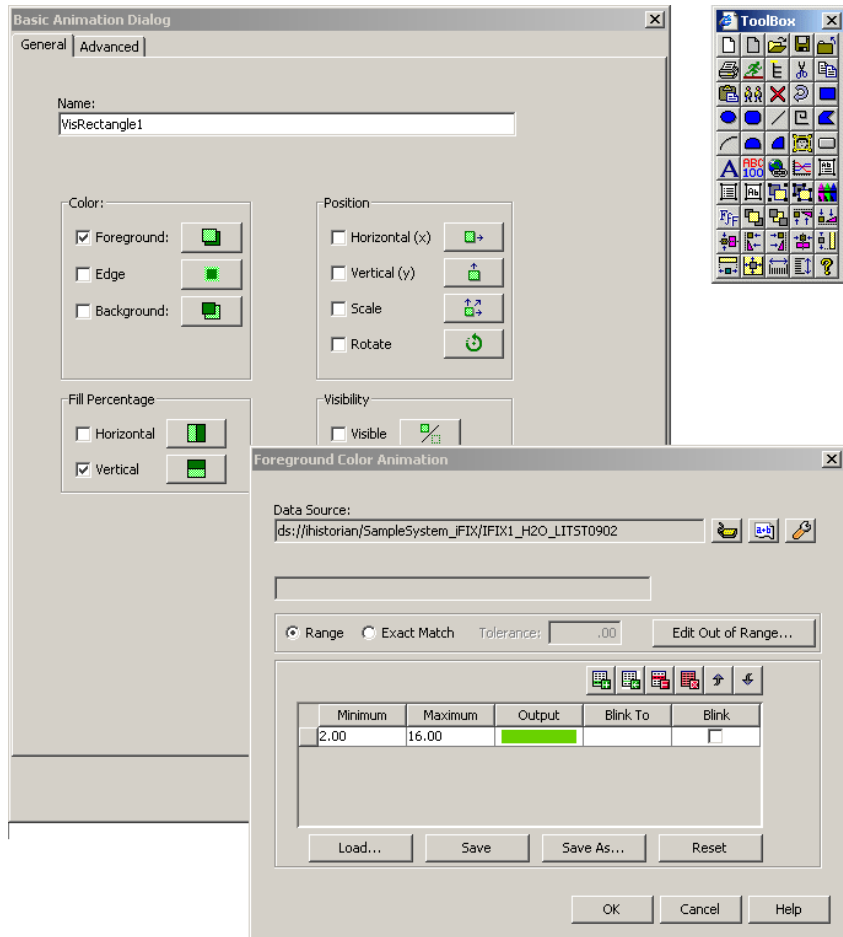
Basic Animation Dialog

General | Advanced

Name:
VisRectangle1

Color:
Foreground:
Edge
Background:

Position
Horizontal (x)
Vertical (y)
Scale
Rotate

Fill Percentage
Horizontal
Vertical

Visibility
Visible

ToolBox

ABC 100

Foreground Color Animation

Data Source:
ds://ihistorian/SampleSystem_iFIX/IFIX1_H2O_LITST0902

Range
Exact Match
Tolerance: .00
Edit Out of Range...

| | Minimum | Maximum | Output | Blink To | Blink |
|---|---|---|---|---|---|
| | 2.00 | 16.00 | | | |

Load...
Save
Save As...
Reset

OK
Cancel
Help